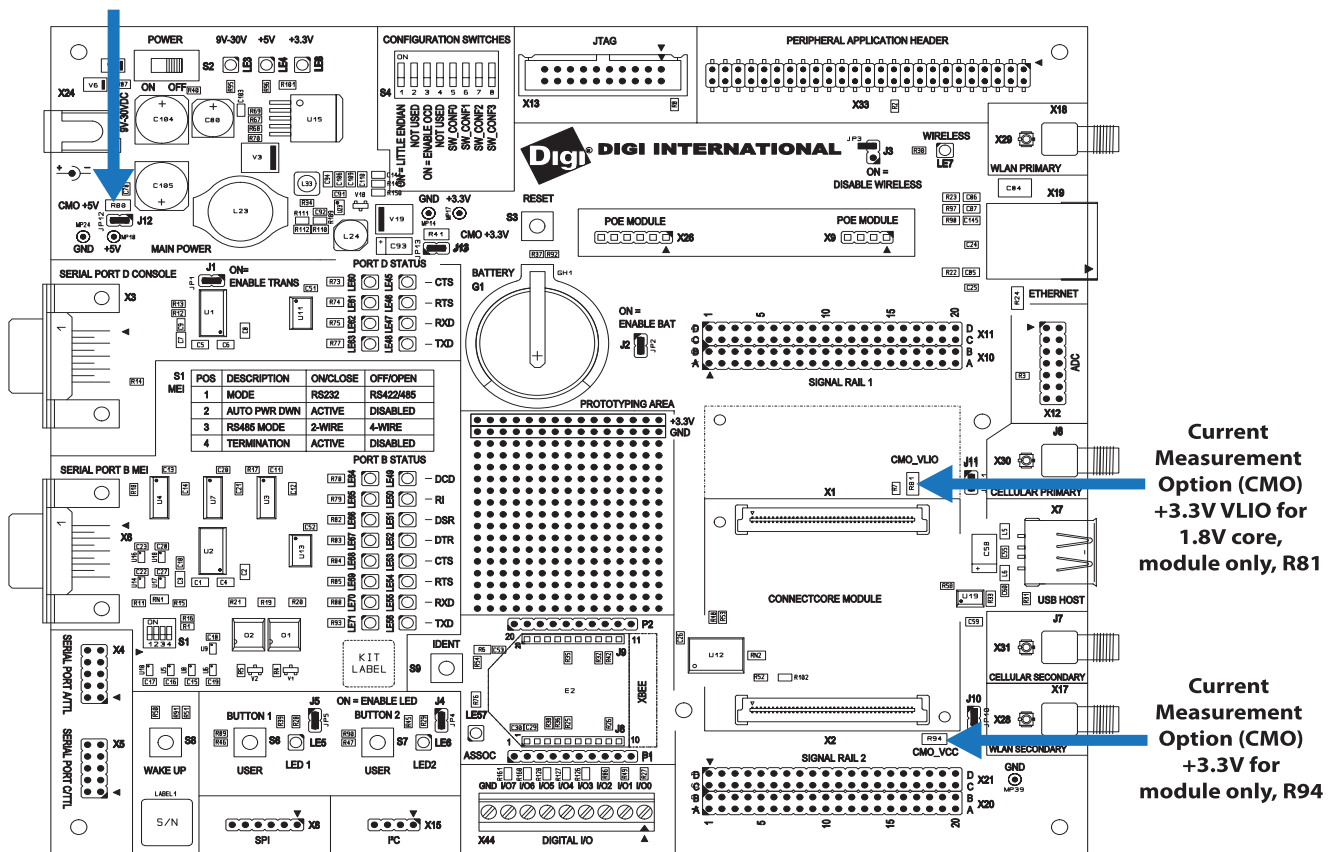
POWER
9V-30V +5V +3.3V
S2
ON OFF
X24
9V-30VDC
C104
C80
U15
V3
C105
L23
CMO +5V
R80
J12
GND +5V
MAIN POWER
CONFIGURATION SWITCHES
ON
1 2 3 4 5 6 7 8
S4
ON = LITTLE ENDIAN
NOT USED
ON = ENABLE OCD
NOT USED
SW_CONF0
SW_CONF1
SW_CONF2
SW_CONF3
JTAG
X13
PERIPHERAL APPLICATION HEADER
X33
X18
X29
WLAN PRIMARY
WIRELESS
LE7
J3
ON = DISABLE WIRELESS
DIGI INTERNATIONAL
X19
C84
GND +3.3V
RESET
S3
V19
L24
C93
CMO +3.3V
J13
POE MODULE
X26
POE MODULE
X9
SERIAL PORT D CONSOLE
X3
J1
ON= ENABLE TRANS
PORT D STATUS
CTS
RTS
RXD
TXD
U1
U11
BATTERY G1
ON = ENABLE BAT
J2
ETHERNET
1 5 10 15 20
D C B A
X11
X10
SIGNAL RAIL 1
X12
ADC
S1 MEI
| POS | DESCRIPTION | ON/CLOSE | OFF/OPEN |
|---|---|---|---|
| 1 | MODE | RS232 | RS422/485 |
| 2 | AUTO PWR DWN | ACTIVE | DISABLED |
| 3 | RS485 MODE | 2-WIRE | 4-WIRE |
| 4 | TERMINATION | ACTIVE | DISABLED |
PROTOTYPING AREA
+3.3V GND
J6
X30
Current Measurement Option (CMO) +3.3V VLIO for 1.8V core, module only, R81
SERIAL PORT B MEI
X8
PORT B STATUS
DCD
RI
DSR
DTR
CTS
RTS
RXD
TXD
U4
U7
U3
U2
U13
CMO_VLIO
R81
J11
CELLULAR PRIMARY
X1
X7
C58
CONNECTCORE MODULE
USB HOST
S1
O2
O1
KIT LABEL
IDENT
S9
20
11
P2
J9
XBEE
E2
J8
10
P1
LE57
ASSOC
U12
J7
X31
CELLULAR SECONDARY
X17
X28
WLAN SECONDARY
J10
X2
R94
CMO_VCC
Current Measurement Option (CMO) +3.3V for module only, R94
X4
SERIAL PORT A TTL
X5
SERIAL PORT C TTL
BUTTON 1
S6
LE5
LED 1
USER
ON = ENABLE LED
J5
J4
BUTTON 2
S7
LE6
LED2
USER
S8
WAKE UP
LABEL1
S/N
SPI
X8
I²C
X15
GND I/O7 I/O6 I/O5 I/O4 I/O3 I/O2 I/O1 I/O0
X44
DIGITAL I/O
SIGNAL RAIL 2
D C B A
X21
X20
GND
1 5 10 15 20